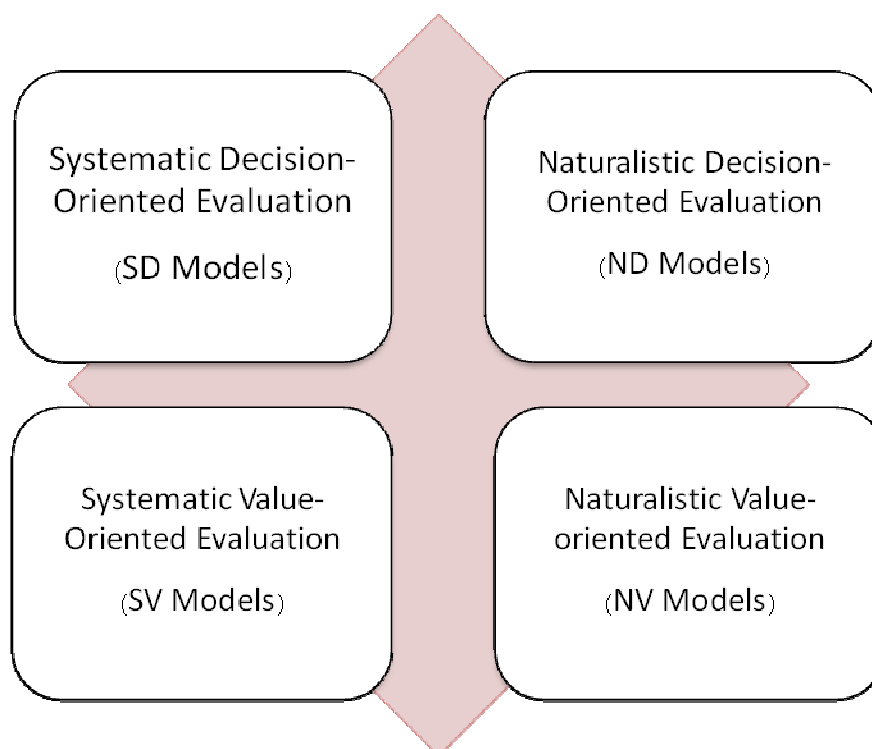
Systematic Decision-Oriented Evaluation

(SD Models)

Naturalistic Decision-Oriented Evaluation

(ND Models)

Systematic Value-Oriented Evaluation

(SV Models)

Naturalistic Value-oriented Evaluation

(NV Models)